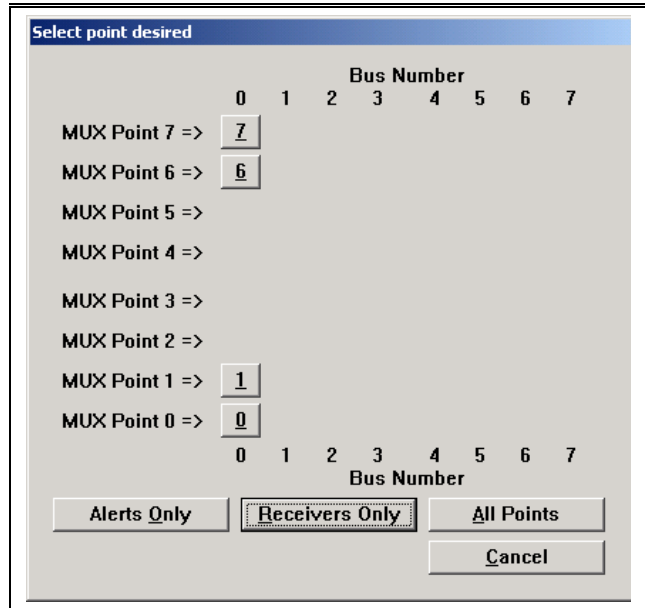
Select point desired

Bus Number
0 1 2 3 4 5 6 7

MUX Point 7 => 7
MUX Point 6 => 6
MUX Point 5 =>
MUX Point 4 =>
MUX Point 3 =>
MUX Point 2 =>
MUX Point 1 => 1
MUX Point 0 => 0

0 1 2 3 4 5 6 7
Bus Number

Alerts Only
Receivers Only
All Points
Cancel